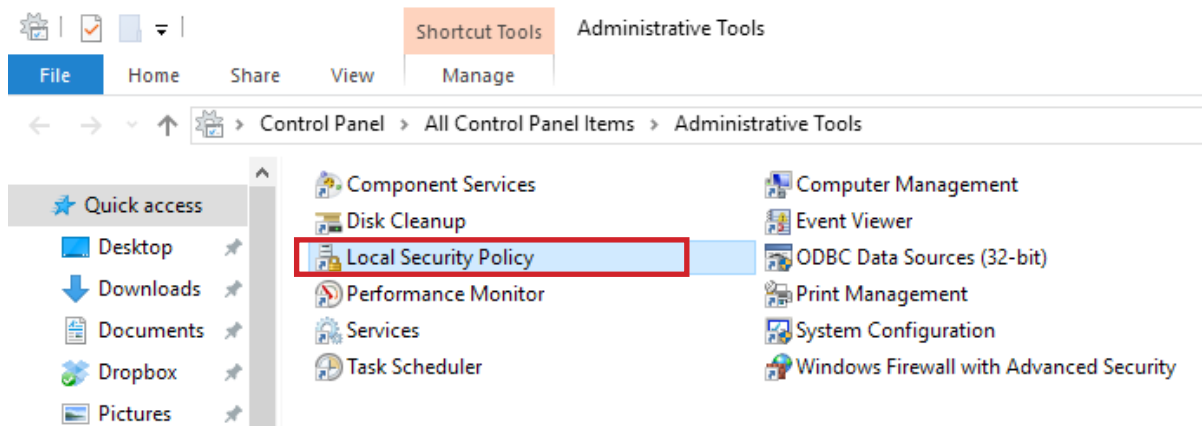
Shortcut Tools

Administrative Tools

File

Home

Share

View

Manage

Control Panel > All Control Panel Items > Administrative Tools

Quick access

Desktop

Downloads

Documents

Dropbox

Pictures

Component Services

Disk Cleanup

Local Security Policy

Performance Monitor

Services

Task Scheduler

Computer Management

Event Viewer

ODBC Data Sources (32-bit)

Print Management

System Configuration

Windows Firewall with Advanced Security